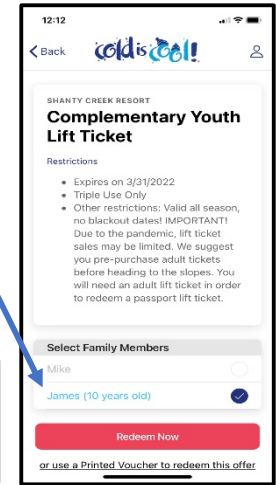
12:12

Back

Cold is Cool!

SHANTY CREEK RESORT

Complementary Youth Lift Ticket

Restrictions

- Expires on 3/31/2022
- Triple Use Only
- Other restrictions: Valid all season, no blackout dates! IMPORTANT! Due to the pandemic, lift ticket sales may be limited. We suggest you pre-purchase adult tickets before heading to the slopes. You will need an adult lift ticket in order to redeem a passport lift ticket.

Select Family Members

Mike

James (10 years old)

Redeem Now

or use a Printed Voucher to redeem this offer